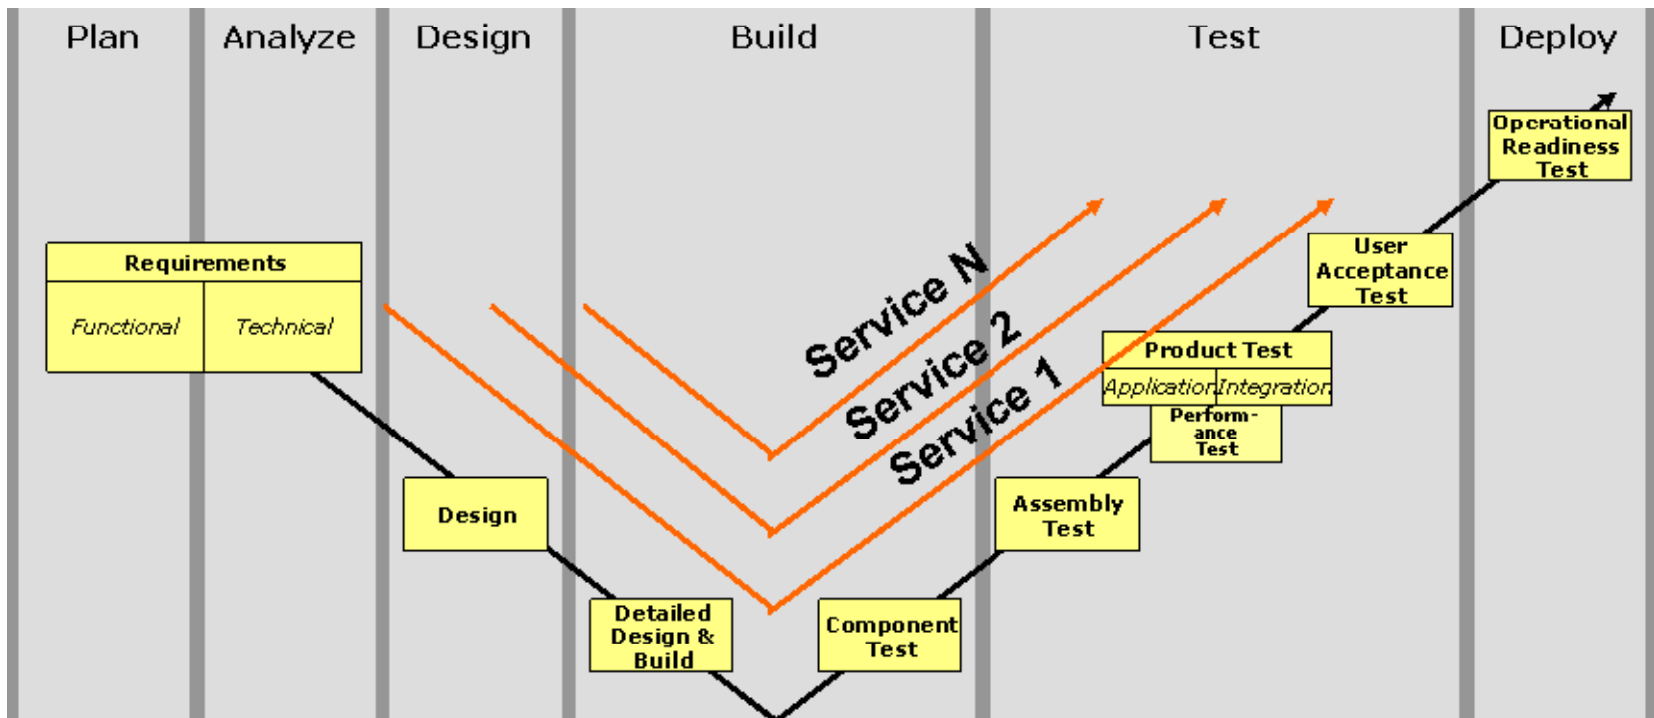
Plan

Analyze

Design

Build

Test

Deploy

Operational Readiness Test

User Acceptance Test

Requirements

Functional

Technical

Service N

Service 2

Service 1

Product Test

Application

Integration

Performance Test

Design

Assembly Test

Detailed Design & Build

Component Test